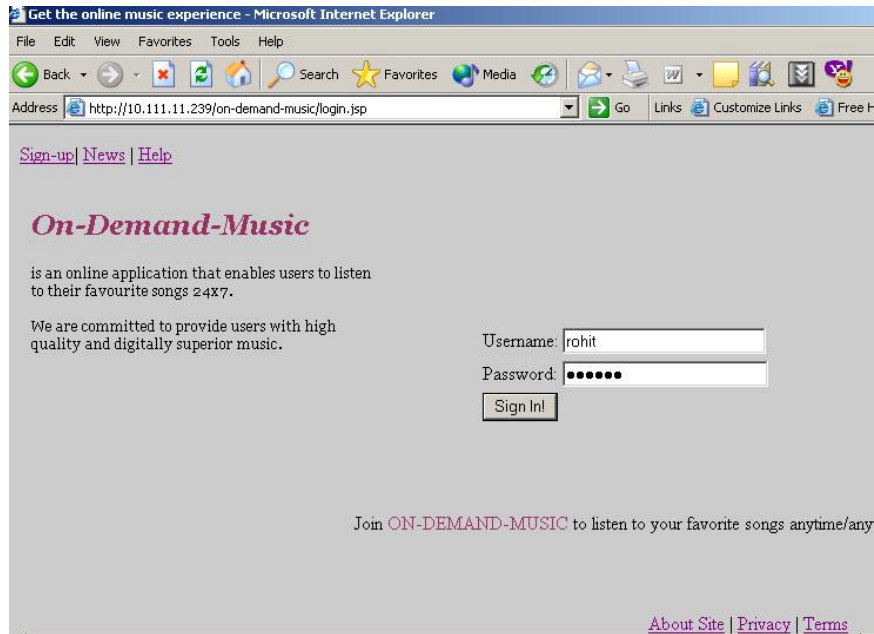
Get the online music experience - Microsoft Internet Explorer

File Edit View Favorites Tools Help

Back Search Favorites Media

Address http://10.111.11.239/on-demand-music/login.jsp Go Links Customize Links Free H

Sign-up| News | Help

On-Demand-Music

is an online application that enables users to listen to their favourite songs 24x7.

We are committed to provide users with high quality and digitally superior music.

Username: rohit

Password: ••••••

Sign In!

Join ON-DEMAND-MUSIC to listen to your favorite songs anytime/any

About Site | Privacy | Terms